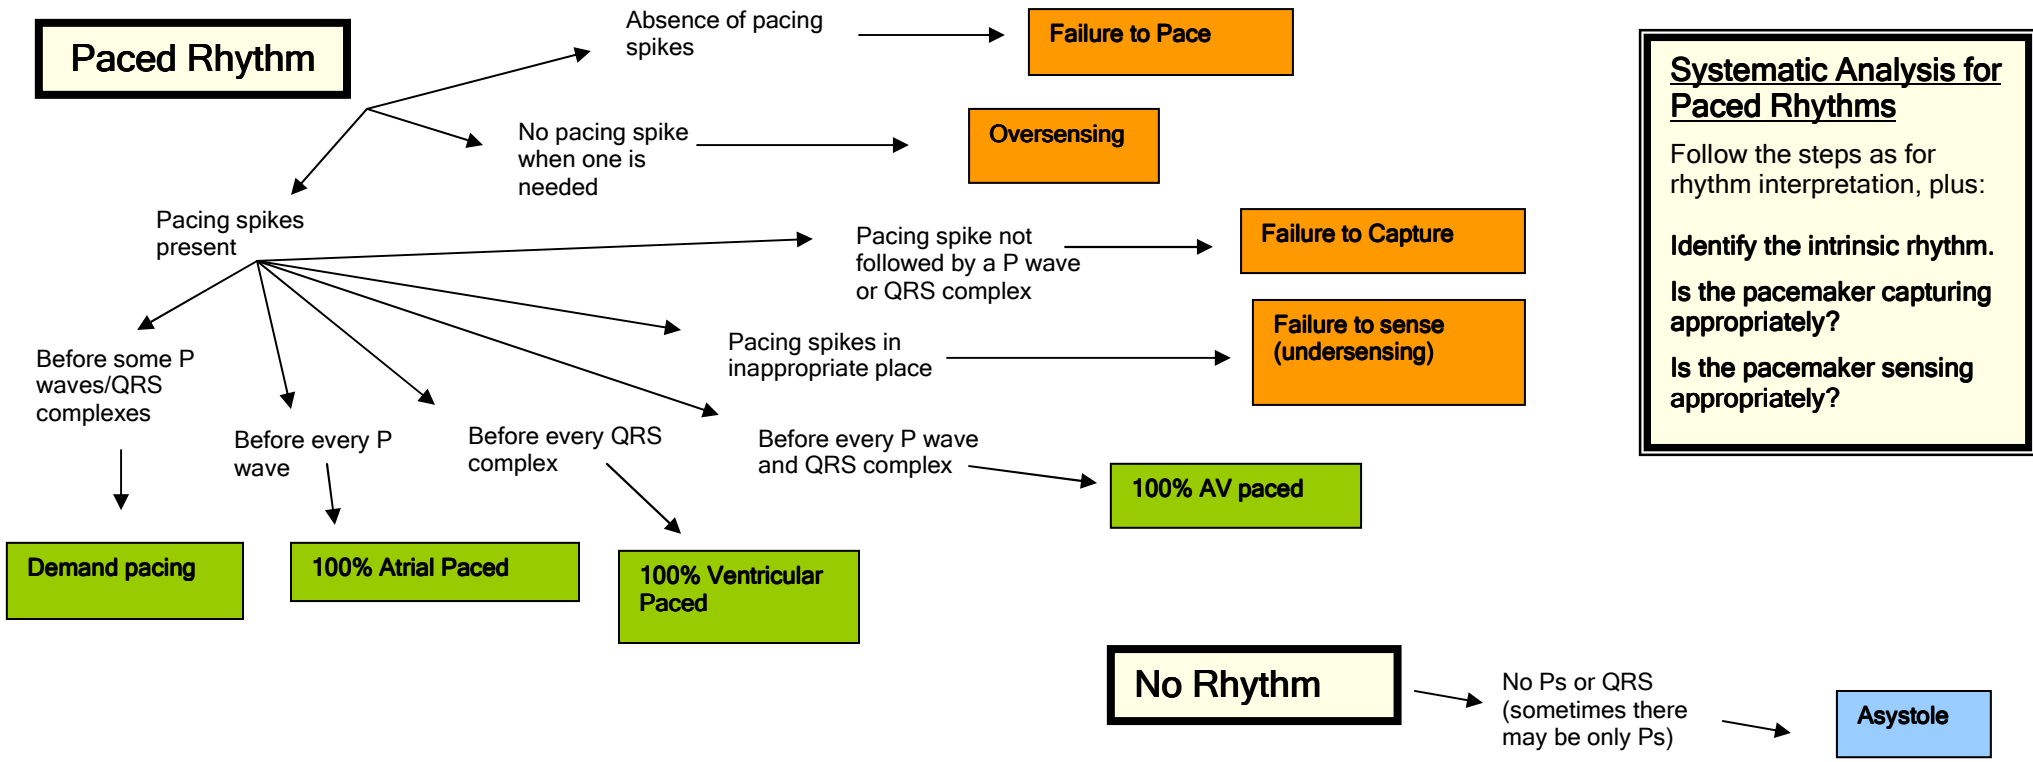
Paced Rhythm

Absence of pacing spikes

Failure to Pace

No pacing spike when one is needed

Oversensing

Pacing spikes present

Pacing spike not followed by a P wave or QRS complex

Failure to Capture

Pacing spikes in inappropriate place

Failure to sense (undersensing)

Before some P waves/QRS complexes

Before every P wave

Before every QRS complex

Before every P wave and QRS complex

100% AV paced

Demand pacing

100% Atrial Paced

100% Ventricular Paced

Systematic Analysis for Paced Rhythms

Follow the steps as for rhythm interpretation, plus:

Identify the intrinsic rhythm.

Is the pacemaker capturing appropriately?

Is the pacemaker sensing appropriately?

No Rhythm

No Ps or QRS (sometimes there may be only Ps)

Asystole